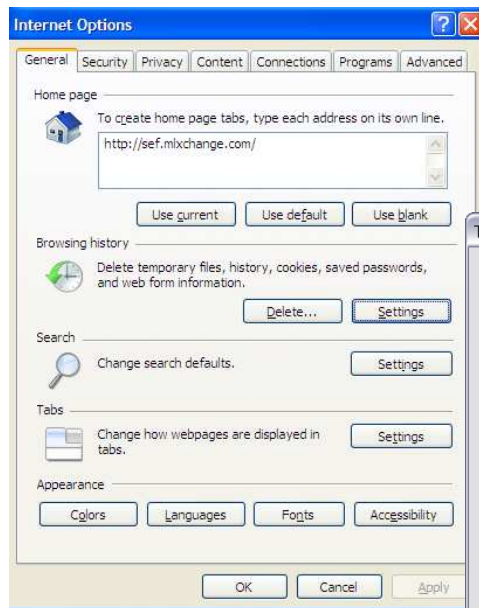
Internet Options

?

General | Security | Privacy | Content | Connections | Programs | Advanced

Home page

To create home page tabs, type each address on its own line.

http://sef.mlxchange.com/

Use current | Use default | Use blank

Browsing history

Delete temporary files, history, cookies, saved passwords, and web form information.

Delete... | Settings

Search

Change search defaults.

Settings

Tabs

Change how webpages are displayed in tabs.

Settings

Appearance

Colors | Languages | Fonts | Accessibility

OK | Cancel | Apply